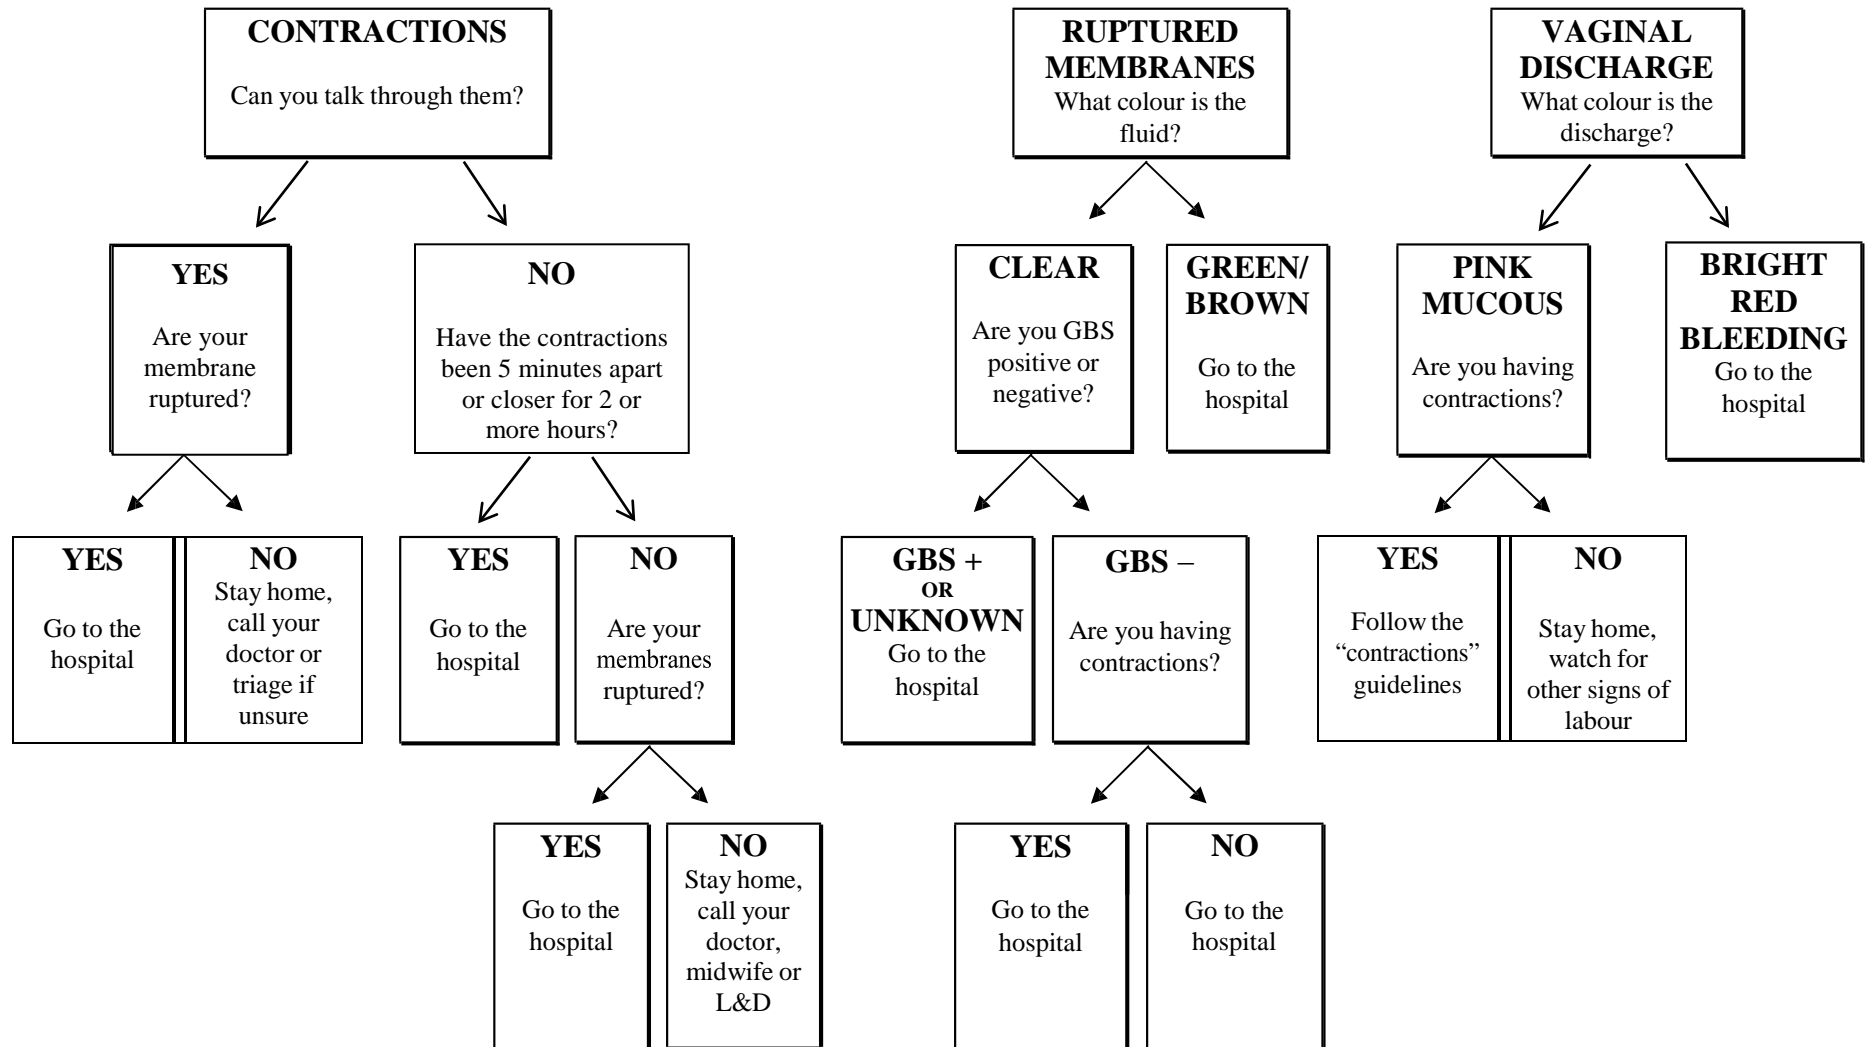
CONTRACTIONS

Can you talk through them?

YES

Are your membrane ruptured?

YES

Go to the hospital

NO

Stay home, call your doctor or triage if unsure

NO

Have the contractions been 5 minutes apart or closer for 2 or more hours?

YES

Go to the hospital

NO

Are your membranes ruptured?

YES

Go to the hospital

NO

Stay home, call your doctor, midwife or L&D

RUPTURED MEMBRANES

What colour is the fluid?

CLEAR

Are you GBS positive or negative?

GBS + OR UNKNOWN

Go to the hospital

GBS –

Are you having contractions?

YES

Go to the hospital

NO

Go to the hospital

GREEN/ BROWN

Go to the hospital

VAGINAL DISCHARGE

What colour is the discharge?

PINK MUCOUS

Are you having contractions?

YES

Follow the "contractions" guidelines

NO

Stay home, watch for other signs of labour

BRIGHT RED BLEEDING

Go to the hospital